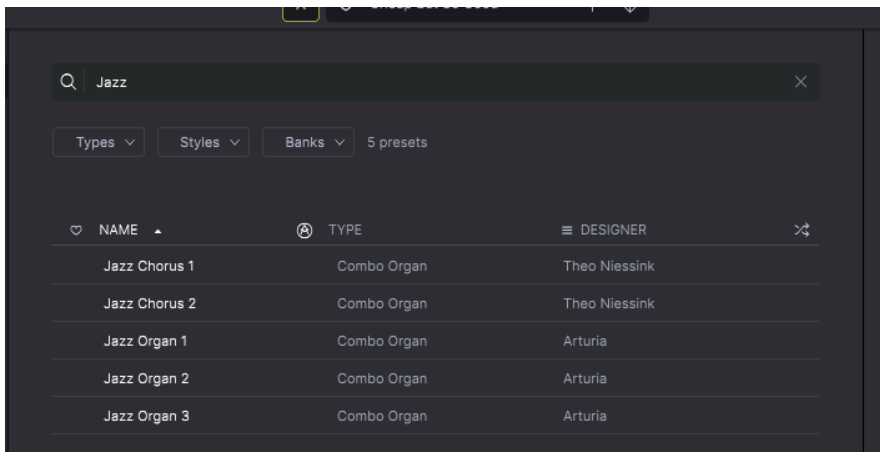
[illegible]

Jazz

Types Styles Banks 5 presets

| NAME | TYPE | DESIGNER |
|---|---|---|
| Jazz Chorus 1 | Combo Organ | Theo Niessink |
| Jazz Chorus 2 | Combo Organ | Theo Niessink |
| Jazz Organ 1 | Combo Organ | Arturia |
| Jazz Organ 2 | Combo Organ | Arturia |
| Jazz Organ 3 | Combo Organ | Arturia |